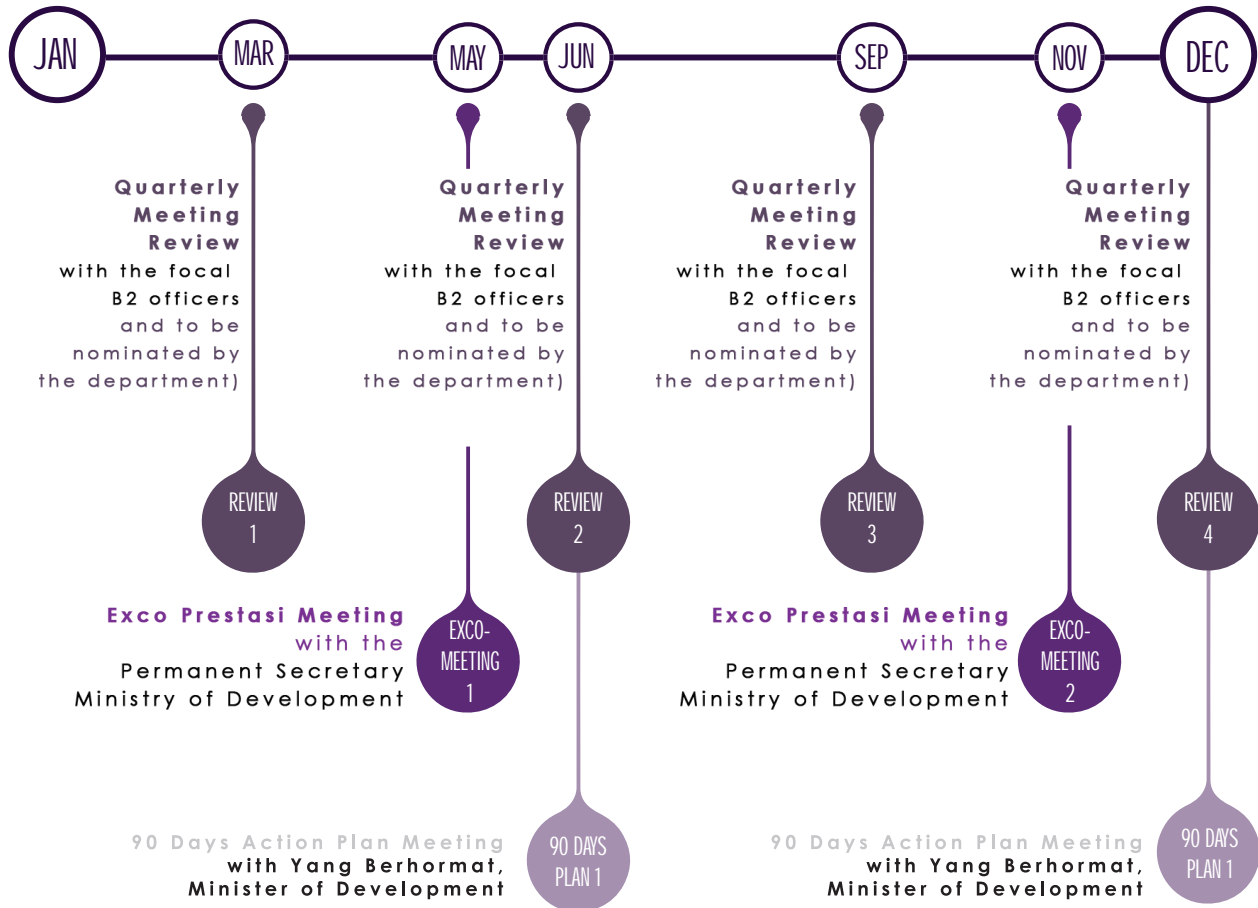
JAN MAR MAY JUN SEP NOV DEC

Quarterly Meeting Review with the focal B2 officers and to be nominated by the department)

REVIEW 1

Quarterly Meeting Review with the focal B2 officers and to be nominated by the department)

Exco Prestasi Meeting with the Permanent Secretary Ministry of Development

EXCO-MEETING 1

REVIEW 2

90 Days Action Plan Meeting with Yang Berhormat, Minister of Development

90 DAYS PLAN 1

Quarterly Meeting Review with the focal B2 officers and to be nominated by the department)

REVIEW 3

Quarterly Meeting Review with the focal B2 officers and to be nominated by the department)

Exco Prestasi Meeting with the Permanent Secretary Ministry of Development

EXCO-MEETING 2

REVIEW 4

90 Days Action Plan Meeting with Yang Berhormat, Minister of Development

90 DAYS PLAN 1